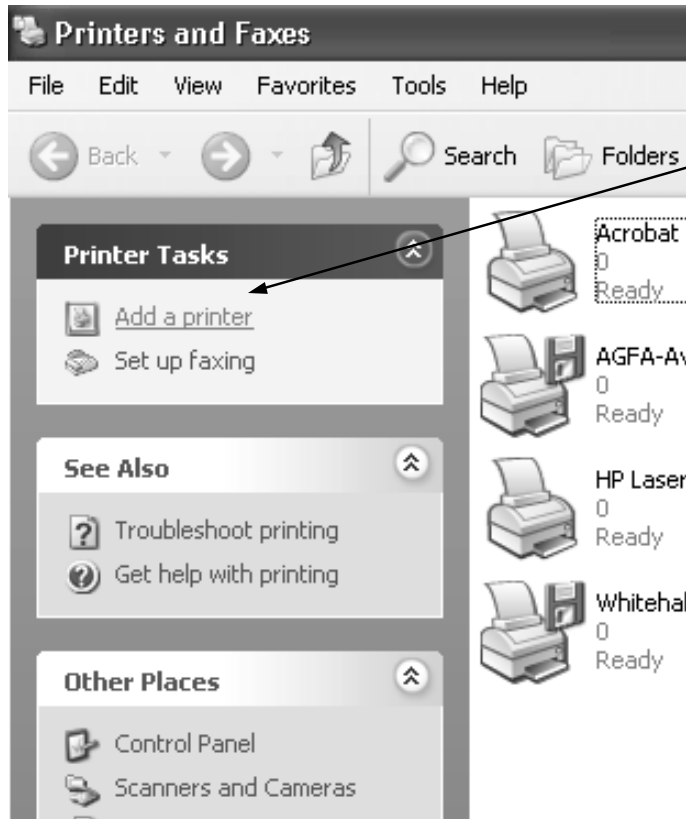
Printers and Faxes

File Edit View Favorites Tools Help

Back Search Folders

Printer Tasks

Add a printer

Set up faxing

See Also

Troubleshoot printing

Get help with printing

Other Places

Control Panel

Scanners and Cameras

Acrobat
0
Ready

AGFA-Av
0
Ready

HP Laser
0
Ready

Whitehal
0
Ready